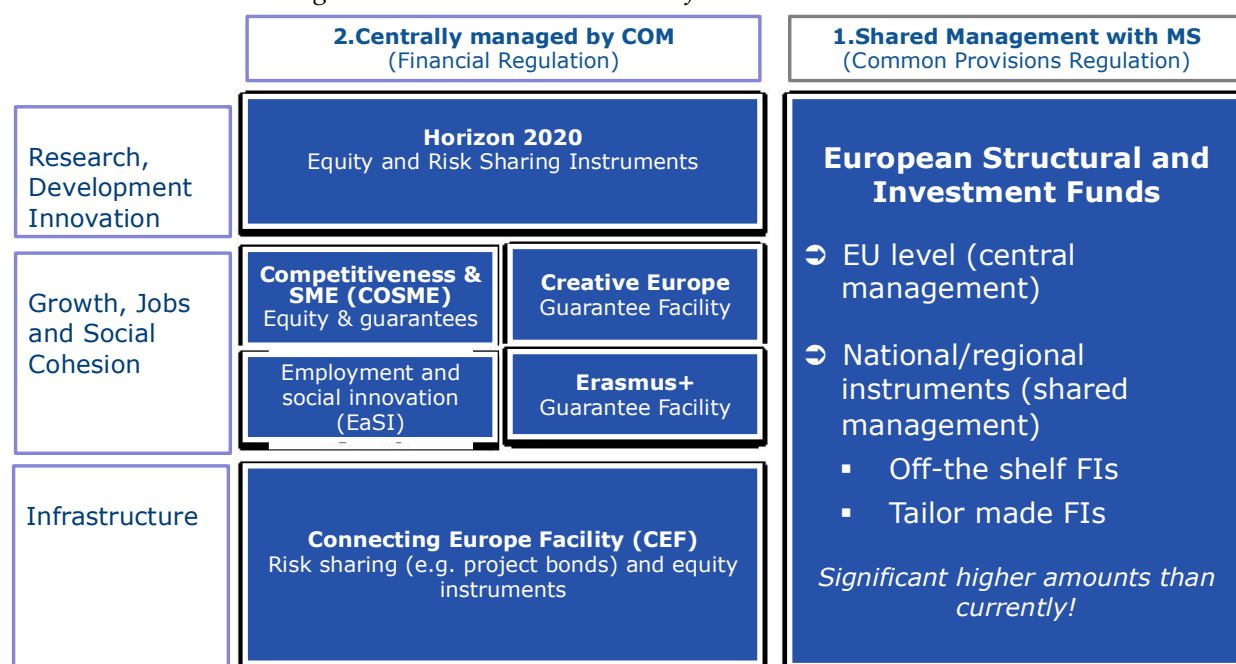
2.Centrally managed by COM
(Financial Regulation)

1.Shared Management with MS
(Common Provisions Regulation)

Research, Development Innovation

Horizon 2020
Equity and Risk Sharing Instruments

European Structural and Investment Funds

➲ EU level (central management)

➲ National/regional instruments (shared management)

▪ Off-the shelf FIs

▪ Tailor made FIs

Significant higher amounts than currently!

Growth, Jobs and Social Cohesion

Competitiveness & SME (COSME)
Equity & guarantees

Creative Europe
Guarantee Facility

Employment and social innovation (EaSI)

Erasmus+
Guarantee Facility

Infrastructure

Connecting Europe Facility (CEF)
Risk sharing (e.g. project bonds) and equity instruments